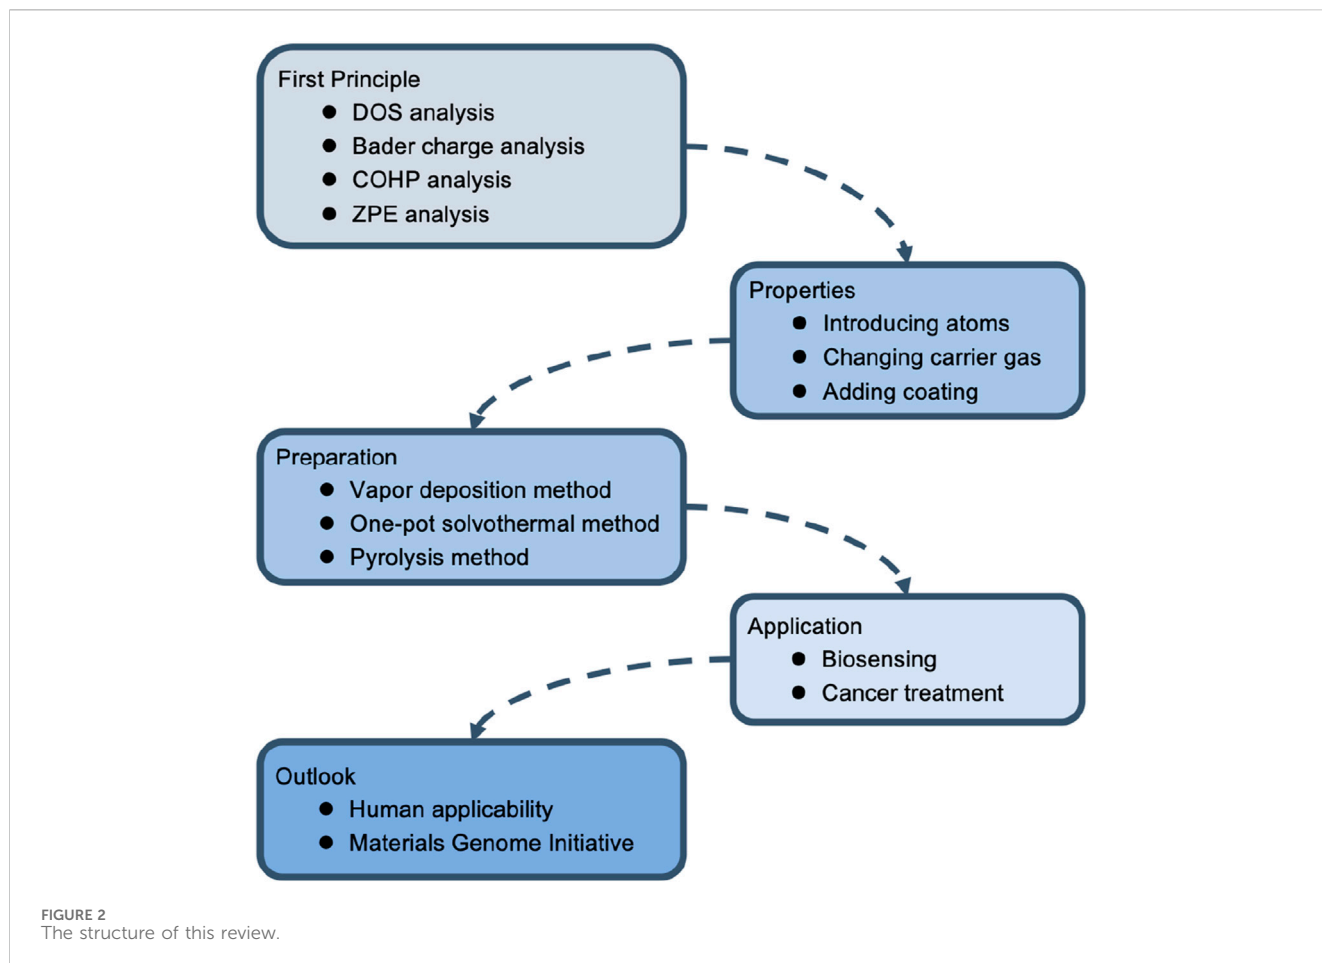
First Principle
- DOS analysis
- Bader charge analysis
- COHP analysis
- ZPE analysis

Properties
- Introducing atoms
- Changing carrier gas
- Adding coating

Preparation
- Vapor deposition method
- One-pot solvothermal method
- Pyrolysis method

Application
- Biosensing
- Cancer treatment

Outlook
- Human applicability
- Materials Genome Initiative

FIGURE 2
The structure of this review.